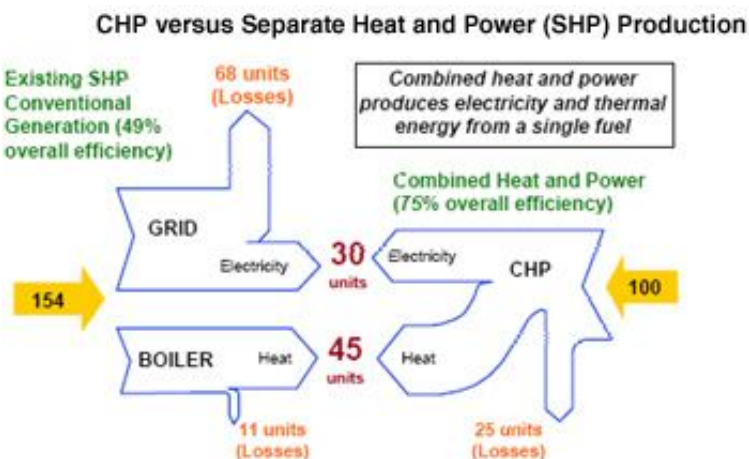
CHP versus Separate Heat and Power (SHP) Production

Existing SHP Conventional Generation (49% overall efficiency)

68 units (Losses)

Combined heat and power produces electricity and thermal energy from a single fuel

Combined Heat and Power (75% overall efficiency)

GRID

Electricity

30 units

Electricity

CHP

154

100

BOILER

Heat

45 units

Heat

11 units (Losses)

25 units (Losses)